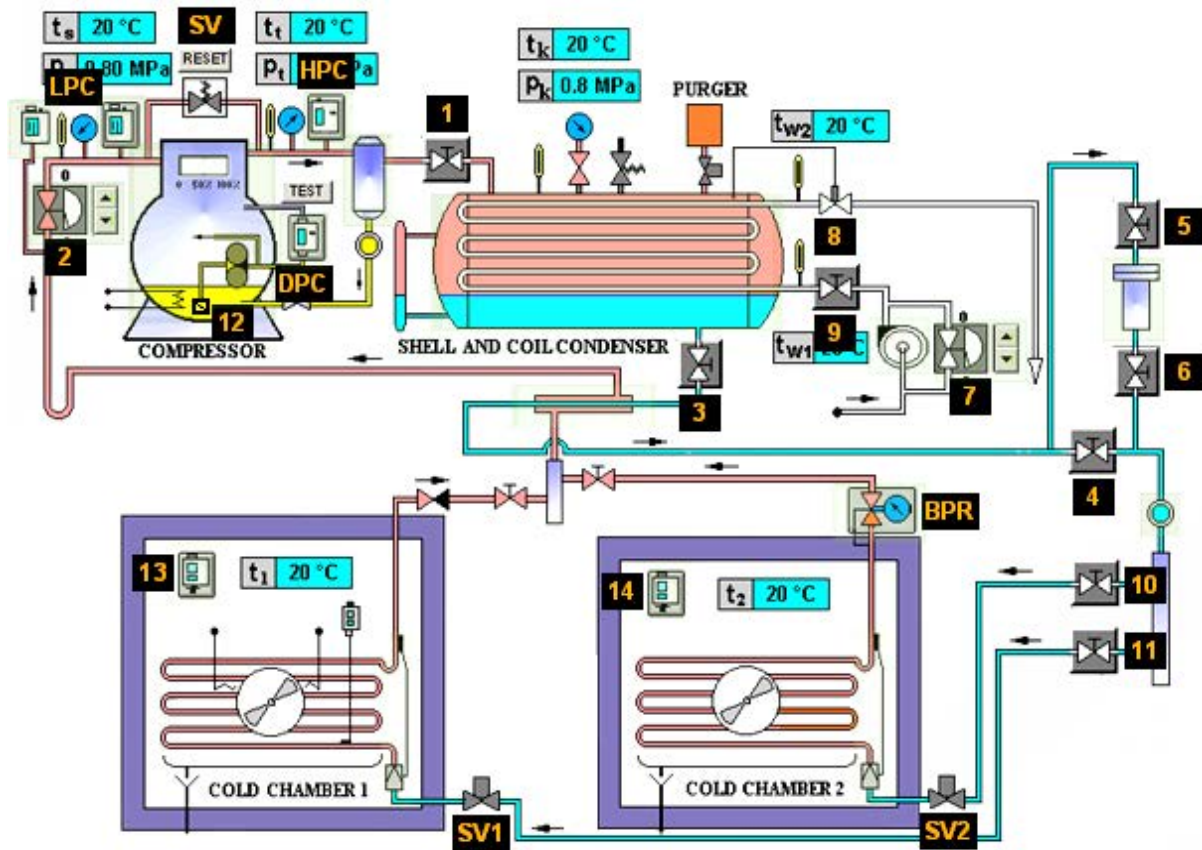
$t_s$ 20 °C
SV
$t_t$ 20 °C
RESET
$p$ 0.80 MPa
$p_t$ HPC Pa
LPC
$t_k$ 20 °C
$p_k$ 0.8 MPa
PURGER
$t_{w2}$ 20 °C
1
0
0 50% 100%
TEST
2
DPC
12
COMPRESSOR
8
5
9
SHELL AND COIL CONDENSER
$t_{w1}$ 20 °C
0
7
6
3
4
BPR
13
$t_1$ 20 °C
14
$t_2$ 20 °C
10
11
COLD CHAMBER 1
COLD CHAMBER 2
SV1
SV2